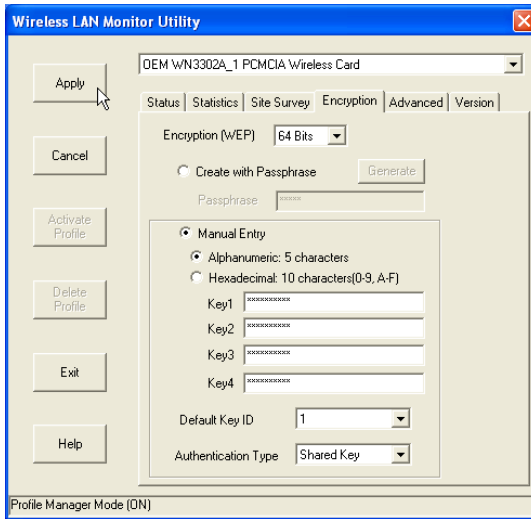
Wireless LAN Monitor Utility

Apply

Cancel

Activate Profile

Delete Profile

Exit

Help

OEM WN3302A_1 PCMCIA Wireless Card

Status | Statistics | Site Survey | Encryption | Advanced | Version

Encryption (WEP) 64 Bits

Create with Passphrase Generate

Passphrase *****

Manual Entry

Alphanumeric: 5 characters

Hexadecimal: 10 characters(0-9, A-F)

Key1 **********

Key2 **********

Key3 **********

Key4 **********

Default Key ID 1

Authentication Type Shared Key

Profile Manager Mode (ON)